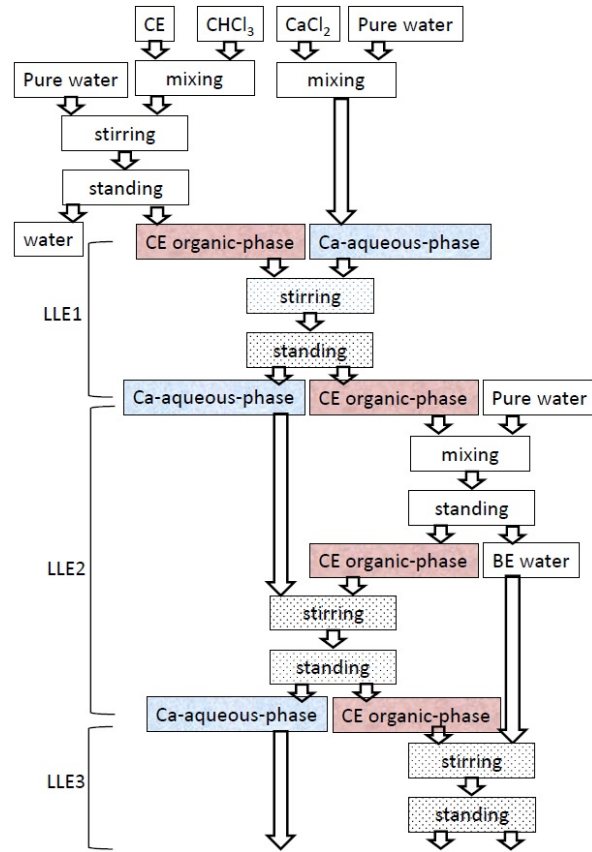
CE
$CHCl_3$
$CaCl_2$
Pure water
Pure water
mixing
mixing
stirring
standing
water
CE organic-phase
Ca-aqueous-phase
LLE1
stirring
standing
Ca-aqueous-phase
CE organic-phase
Pure water
mixing
standing
LLE2
CE organic-phase
BE water
stirring
standing
Ca-aqueous-phase
CE organic-phase
LLE3
stirring
standing